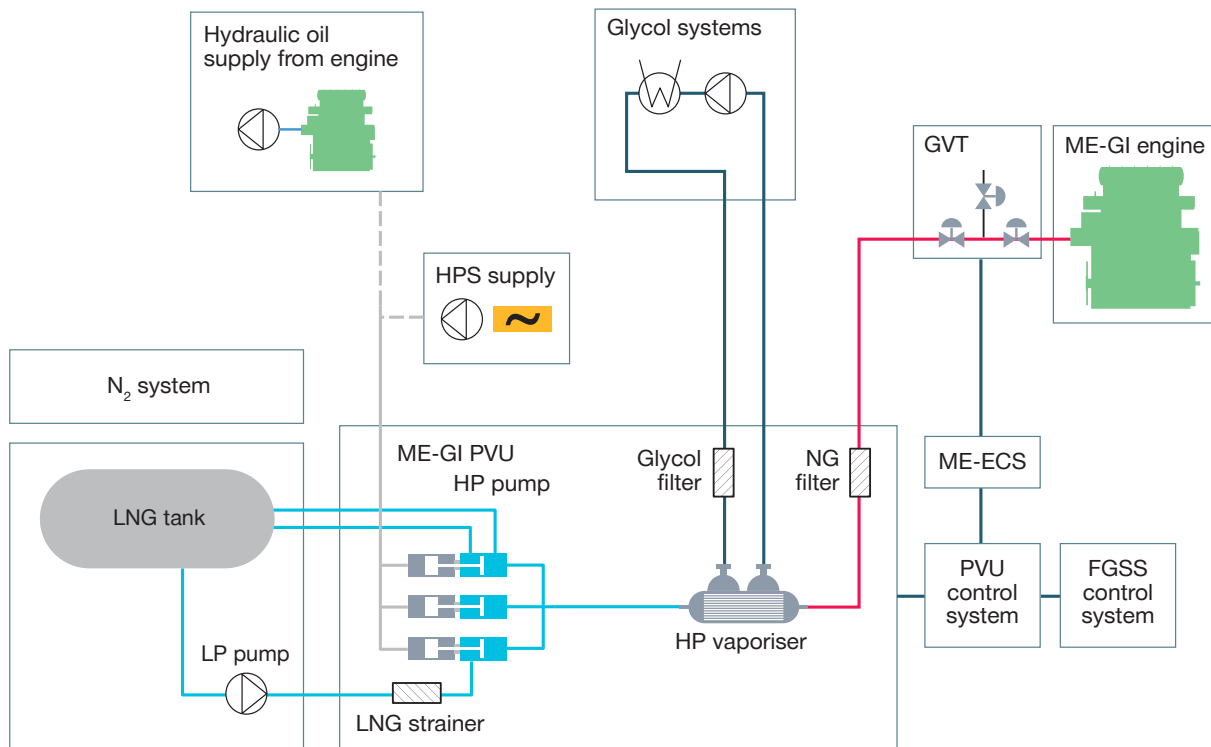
Hydraulic oil supply from engine

Glycol systems

GVT

ME-GI engine

HPS supply

$N_2$ system

ME-GI PVU

HP pump

Glycol filter

NG filter

ME-ECS

LNG tank

PVU control system

FGSS control system

HP vaporiser

LP pump

LNG strainer